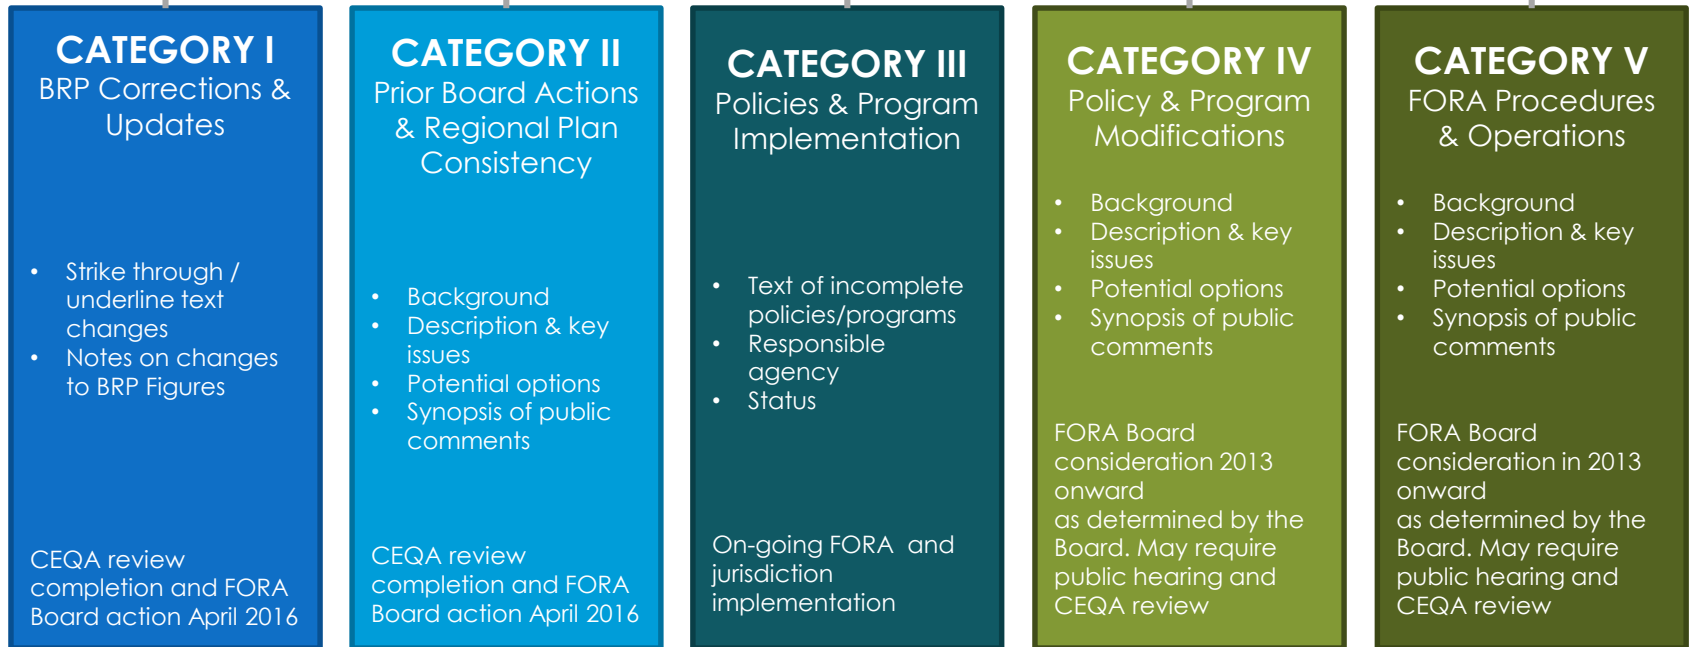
CATEGORY I
BRP Corrections & Updates

- Strike through / underline text changes
- Notes on changes to BRP Figures

CEQA review completion and FORA Board action April 2016

CATEGORY II
Prior Board Actions & Regional Plan Consistency

- Background
- Description & key issues
- Potential options
- Synopsis of public comments

CEQA review completion and FORA Board action April 2016

CATEGORY III
Policies & Program Implementation

- Text of incomplete policies/programs
- Responsible agency
- Status

On-going FORA and jurisdiction implementation

CATEGORY IV
Policy & Program Modifications

- Background
- Description & key issues
- Potential options
- Synopsis of public comments

FORA Board consideration 2013 onward as determined by the Board. May require public hearing and CEQA review

CATEGORY V
FORA Procedures & Operations

- Background
- Description & key issues
- Potential options
- Synopsis of public comments

FORA Board consideration in 2013 onward as determined by the Board. May require public hearing and CEQA review